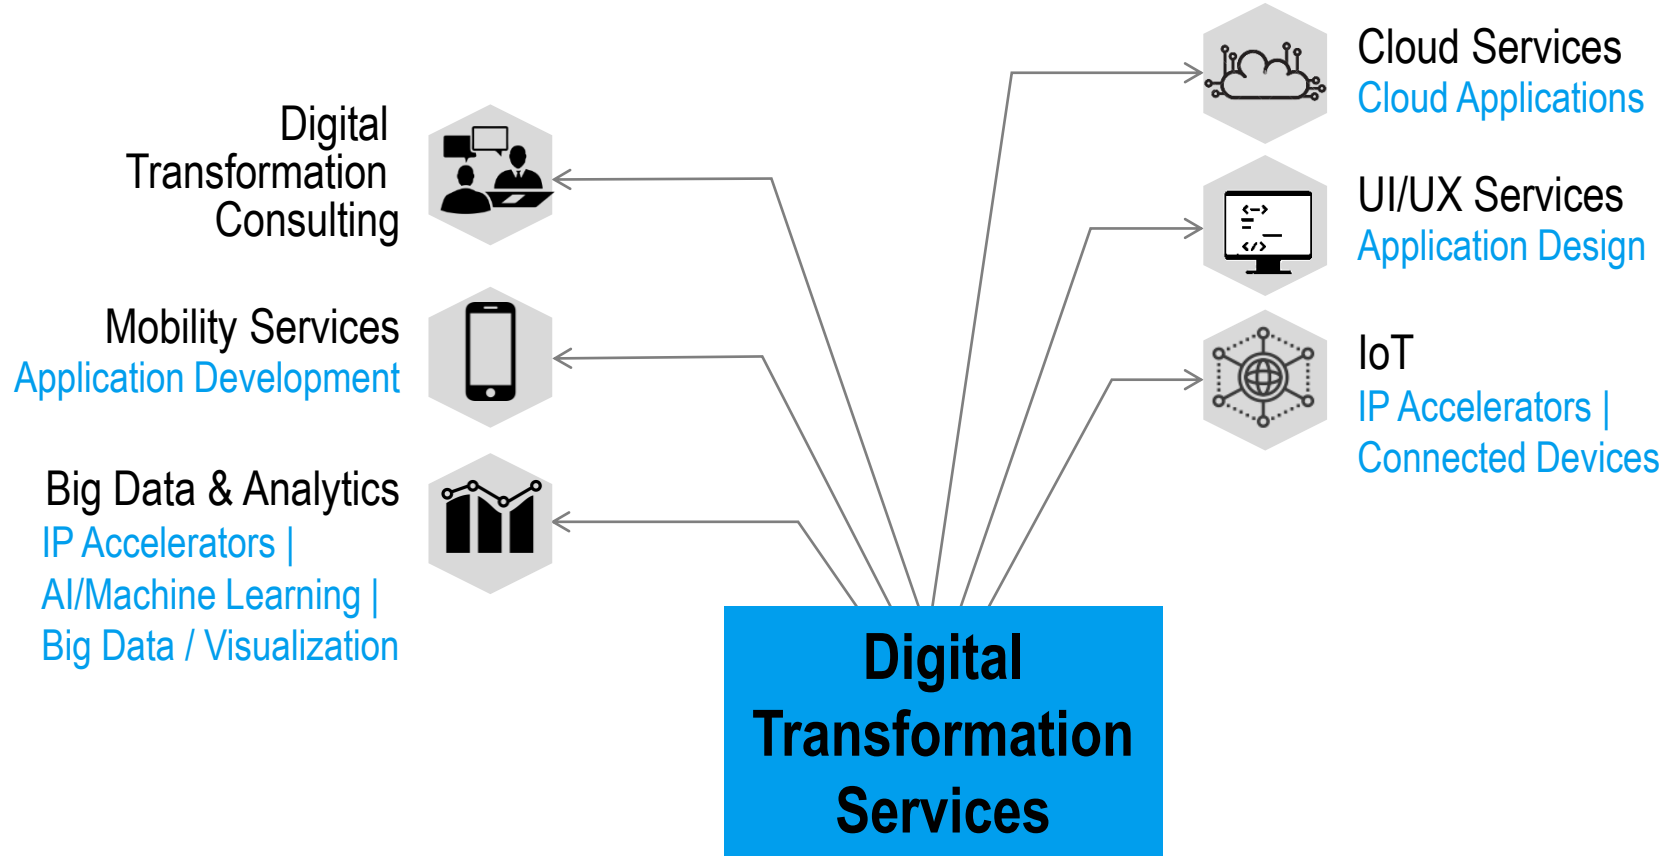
Digital Transformation Consulting

Mobility Services
Application Development

Big Data & Analytics
IP Accelerators |
AI/Machine Learning |
Big Data / Visualization

Cloud Services
Cloud Applications

UI/UX Services
Application Design

IoT
IP Accelerators |
Connected Devices

Digital Transformation Services